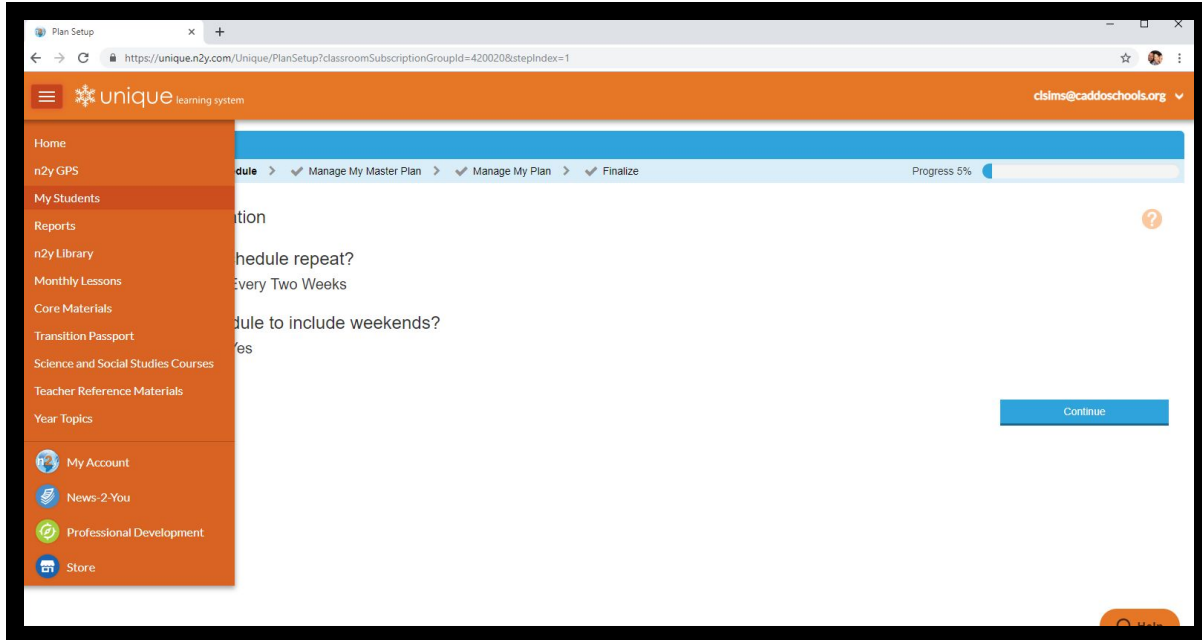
Plan Setup ×  +

https://unique.n2y.com/Unique/PlanSetup?classroomSubscriptionGroupId=420020&stepIndex=1

unique learning system

clsims@caddoschools.org

Home
n2y GPS
My Students
Reports
n2y Library
Monthly Lessons
Core Materials
Transition Passport
Science and Social Studies Courses
Teacher Reference Materials
Year Topics

My Account
News-2-You
Professional Development
Store

dule > Manage My Master Plan > Manage My Plan > Finalize

Progress 5%

tion

hedule repeat?
Every Two Weeks

dule to include weekends?
Yes

Continue

Help